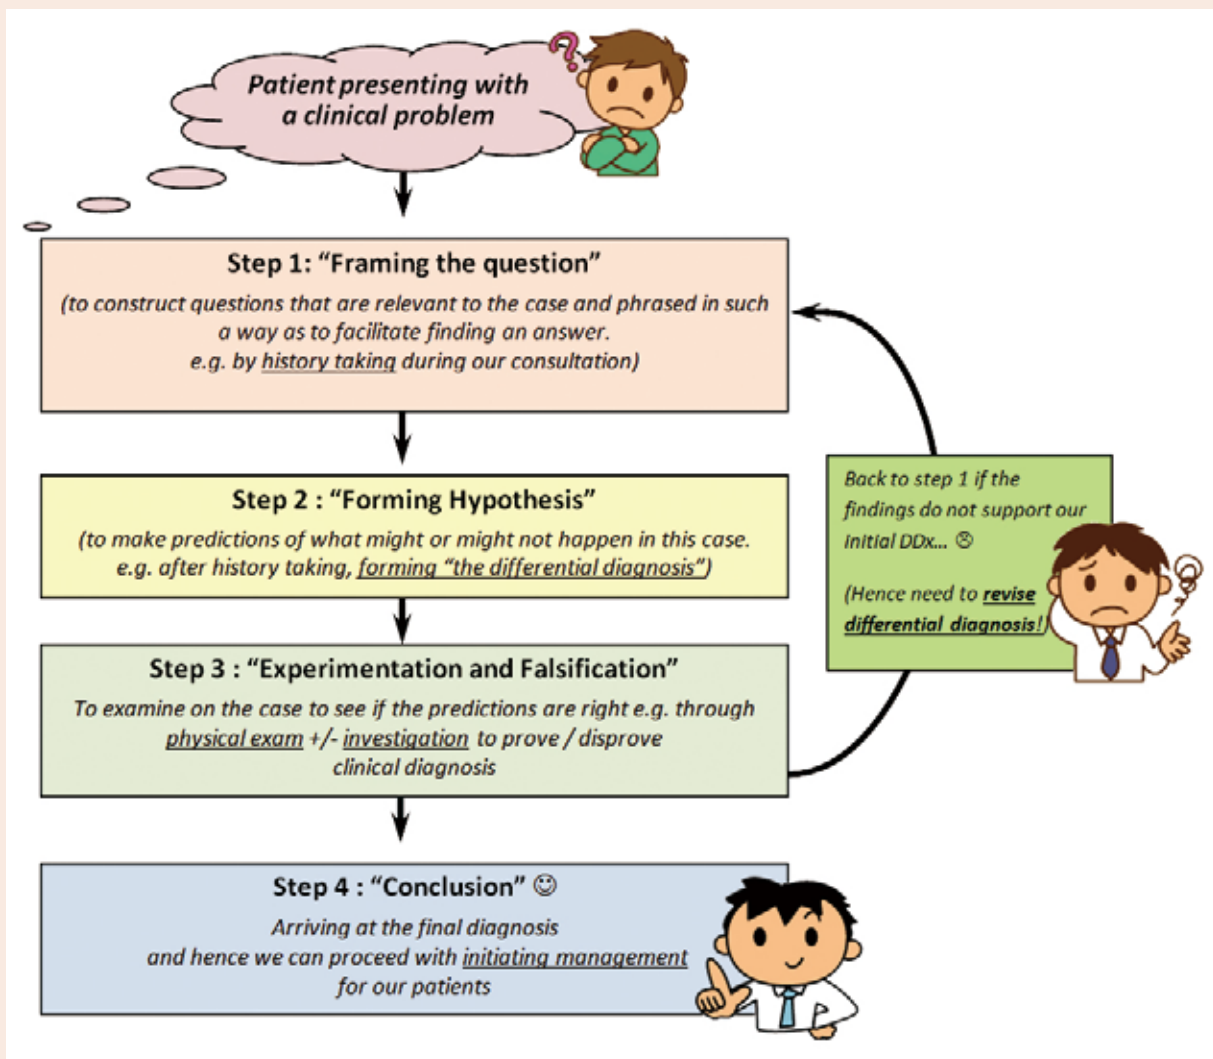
Patient presenting with a clinical problem

Step 1: "Framing the question"

(to construct questions that are relevant to the case and phrased in such a way as to facilitate finding an answer. e.g. by history taking during our consultation)

Step 2 : "Forming Hypothesis"

(to make predictions of what might or might not happen in this case. e.g. after history taking, forming "the differential diagnosis")

Step 3 : "Experimentation and Falsification"

To examine on the case to see if the predictions are right e.g. through physical exam +/- investigation to prove / disprove clinical diagnosis

Back to step 1 if the findings do not support our Initial DDx... ☹

(Hence need to revise differential diagnosis!)

Step 4 : "Conclusion" ☺

Arriving at the final diagnosis and hence we can proceed with initiating management for our patients